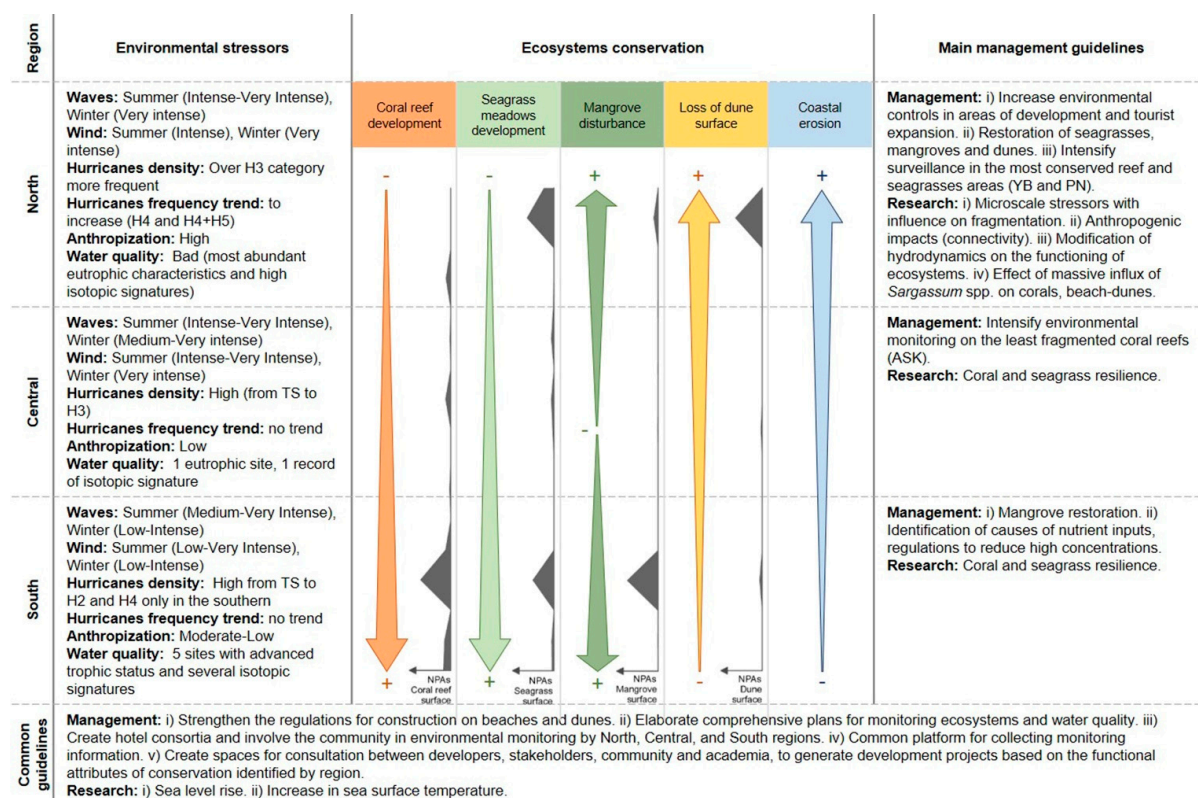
| Region | Environmental stressors | Ecosystems conservation | Main management guidelines |
|---|---|---|---|
| North | **Waves:** Summer (Intense-Very Intense), Winter (Very intense) **Wind:** Summer (Intense), Winter (Very intense) **Hurricanes density:** Over H3 category more frequent **Hurricanes frequency trend:** to increase (H4 and H4+H5) **Anthropization:** High **Water quality:** Bad (most abundant eutrophic characteristics and high isotopic signatures) | Coral reef development - ; Seagrass meadows development - ; Mangrove disturbance + ; Loss of dune surface + ; Coastal erosion + | **Management:** i) Increase environmental controls in areas of development and tourist expansion. ii) Restoration of seagrasses, mangroves and dunes. iii) Intensify surveillance in the most conserved reef and seagrasses areas (YB and PN). **Research:** i) Microscale stressors with influence on fragmentation. ii) Anthropogenic impacts (connectivity). iii) Modification of hydrodynamics on the functioning of ecosystems. iv) Effect of massive influx of *Sargassum* spp. on corals, beach-dunes. |
| Central | **Waves:** Summer (Intense-Very Intense), Winter (Medium-Very intense) **Wind:** Summer (Intense-Very Intense), Winter (Very intense) **Hurricanes density:** High (from TS to H3) **Hurricanes frequency trend:** no trend **Anthropization:** Low **Water quality:** 1 eutrophic site, 1 record of isotopic signature | Mangrove disturbance - | **Management:** Intensify environmental monitoring on the least fragmented coral reefs (ASK). **Research:** Coral and seagrass resilience. |
| South | **Waves:** Summer (Medium-Very Intense), Winter (Low-Intense) **Wind:** Summer (Low-Very Intense), Winter (Low-Intense) **Hurricanes density:** High from TS to H2 and H4 only in the southern **Hurricanes frequency trend:** no trend **Anthropization:** Moderate-Low **Water quality:** 5 sites with advanced trophic status and several isotopic signatures | + NPAs Coral reef surface; + NPAs Seagrass surface; + NPAs Mangrove surface; - NPAs Dune surface; - | **Management:** i) Mangrove restoration. ii) Identification of causes of nutrient inputs, regulations to reduce high concentrations. **Research:** Coral and seagrass resilience. |

Common guidelines
**Management:** i) Strengthen the regulations for construction on beaches and dunes. ii) Elaborate comprehensive plans for monitoring ecosystems and water quality. iii) Create hotel consortia and involve the community in environmental monitoring by North, Central, and South regions. iv) Common platform for collecting monitoring information. v) Create spaces for consultation between developers, stakeholders, community and academia, to generate development projects based on the functional attributes of conservation identified by region.
**Research:** i) Sea level rise. ii) Increase in sea surface temperature.